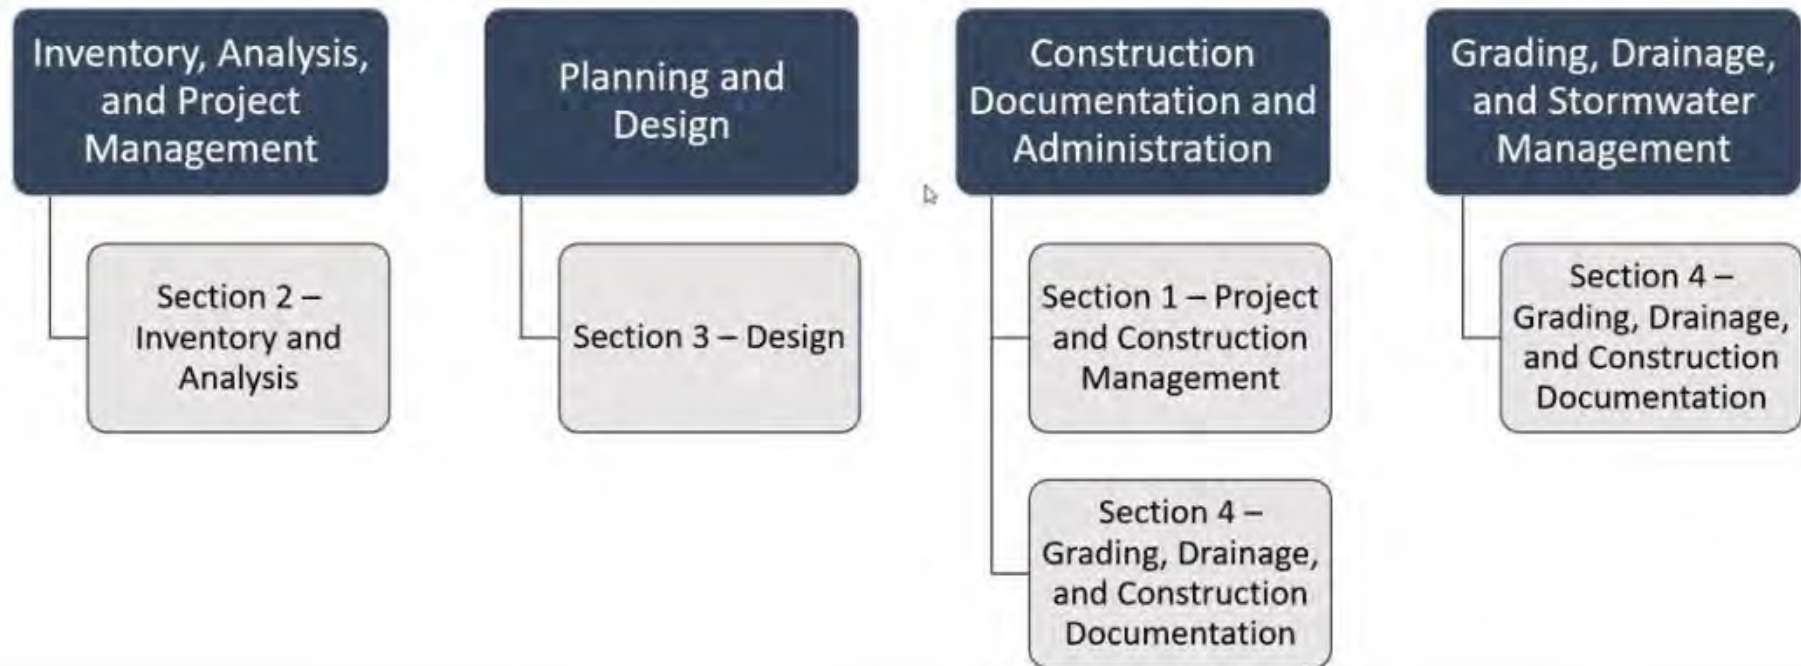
Inventory, Analysis, and Project Management

Section 2 – Inventory and Analysis

Planning and Design

Section 3 – Design

Construction Documentation and Administration

Section 1 – Project and Construction Management

Section 4 – Grading, Drainage, and Construction Documentation

Grading, Drainage, and Stormwater Management

Section 4 – Grading, Drainage, and Construction Documentation